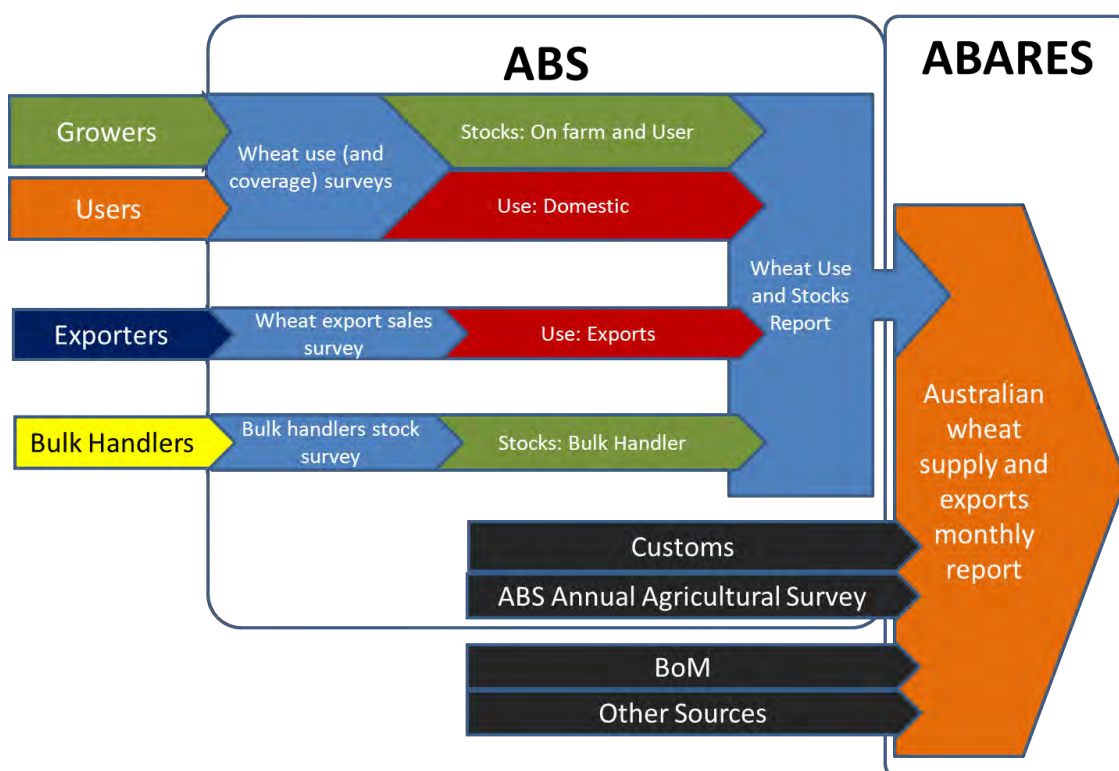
ABS

ABARES

Growers

Users

Wheat use (and coverage) surveys

Stocks: On farm and User

Use: Domestic

Wheat Use and Stocks Report

Exporters

Wheat export sales survey

Use: Exports

Bulk Handlers

Bulk handlers stock survey

Stocks: Bulk Handler

Australian wheat supply and exports monthly report

Customs

ABS Annual Agricultural Survey

BoM

Other Sources